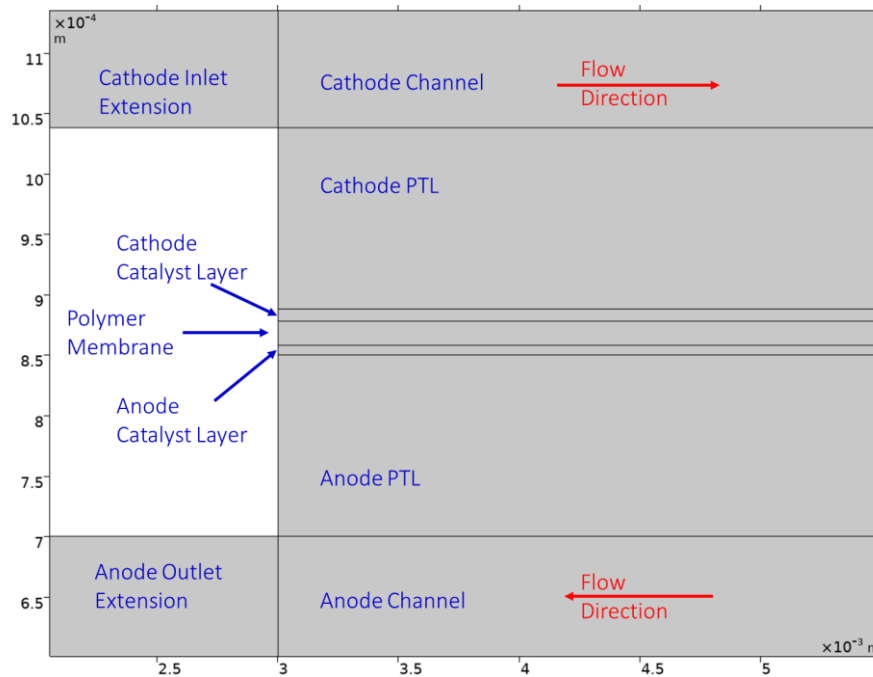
$\times10^{-4}$
m

11

10.5

10

9.5

9

8.5

8

7.5

7

6.5

Cathode Inlet Extension

Cathode Channel

Flow Direction

Cathode PTL

Cathode Catalyst Layer

Polymer Membrane

Anode Catalyst Layer

Anode PTL

Anode Outlet Extension

Anode Channel

Flow Direction

$\times10^{-3}$ m

2.5

3

3.5

4

4.5

5